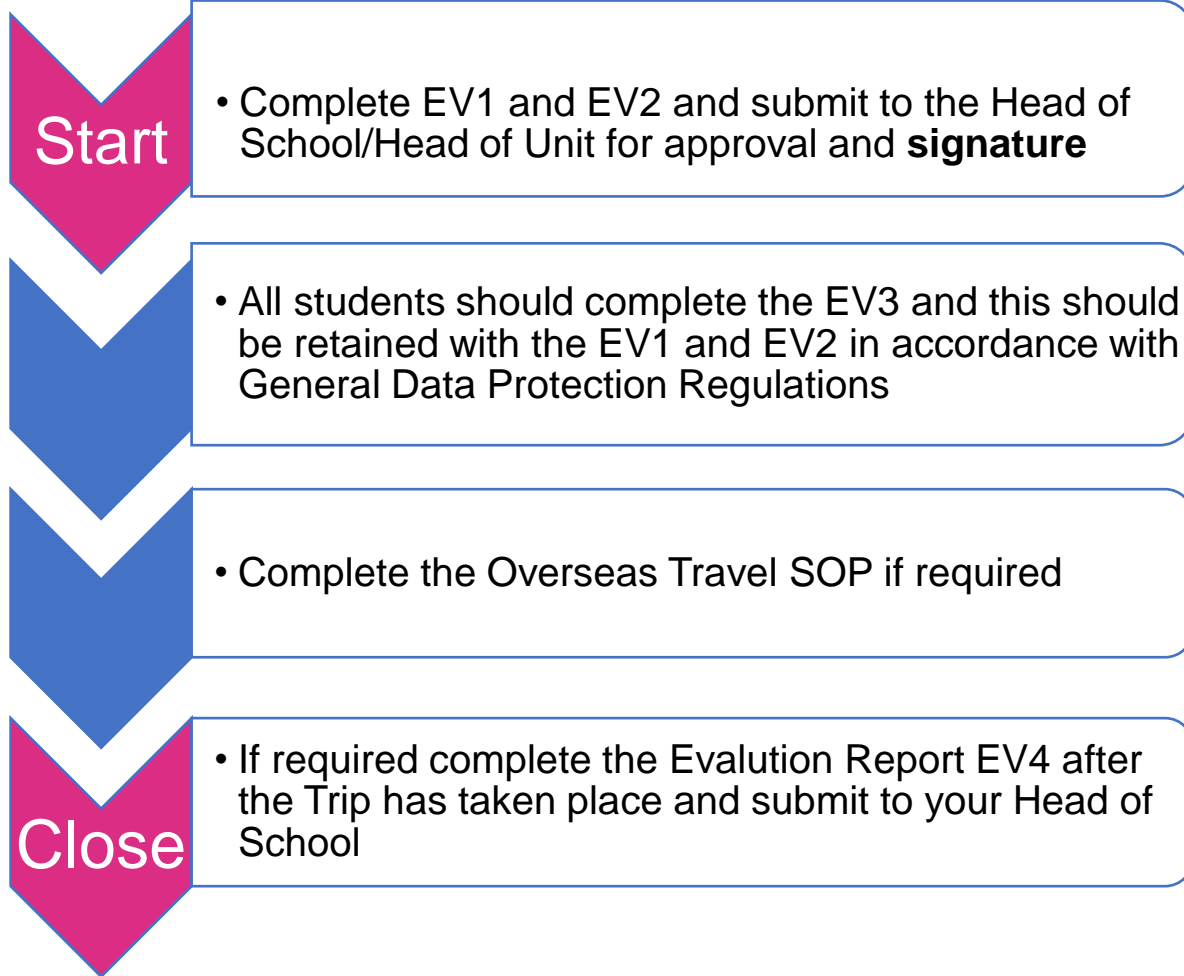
Start

• Complete EV1 and EV2 and submit to the Head of School/Head of Unit for approval and **signature**

• All students should complete the EV3 and this should be retained with the EV1 and EV2 in accordance with General Data Protection Regulations

• Complete the Overseas Travel SOP if required

Close

• If required complete the Evalution Report EV4 after the Trip has taken place and submit to your Head of School